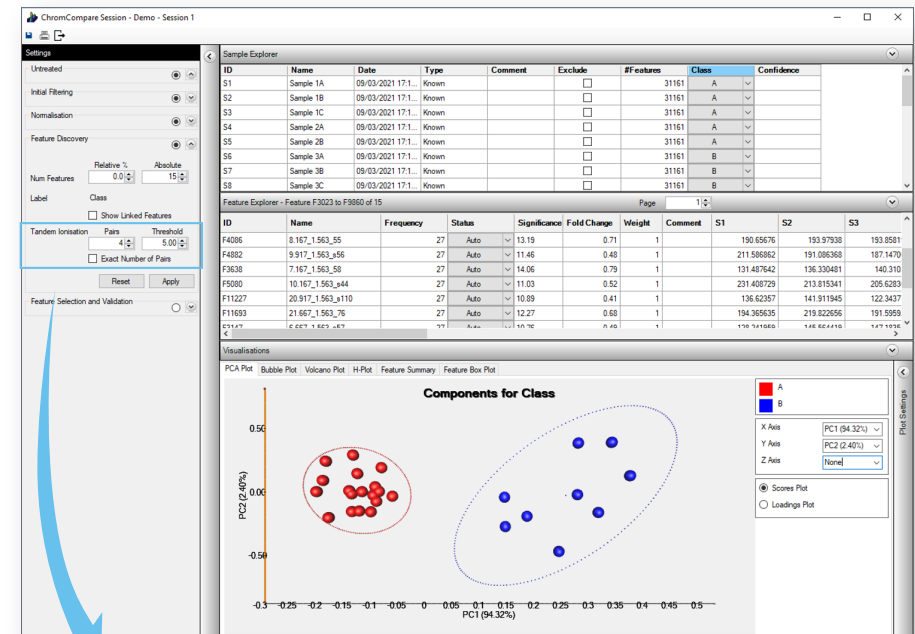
ChromCompare Session - Demo - Session 1

Settings
Untreated
Initial Filtering
Normalisation
Feature Discovery
Relative % Absolute
Num Features 0.0 15
Label Class
Show Linked Features
Tandem Ionisation Pairs Threshold
4 5.00
Exact Number of Pairs
Reset Apply
Feature Selection and Validation

Sample Explorer

| ID | Name | Date | Type | Comment | Exclude | #Features | Class | Confidence |
|---|---|---|---|---|---|---|---|---|
| S1 | Sample 1A | 09/03/2021 17:1... | Known | | | 31161 | A | |
| S2 | Sample 1B | 09/03/2021 17:1... | Known | | | 31161 | A | |
| S3 | Sample 1C | 09/03/2021 17:1... | Known | | | 31161 | A | |
| S4 | Sample 2A | 09/03/2021 17:1... | Known | | | 31161 | A | |
| S5 | Sample 2B | 09/03/2021 17:1... | Known | | | 31161 | A | |
| S6 | Sample 3A | 09/03/2021 17:1... | Known | | | 31161 | B | |
| S7 | Sample 3B | 09/03/2021 17:1... | Known | | | 31161 | B | |
| S8 | Sample 3C | 09/03/2021 17:1... | Known | | | 31161 | B | |

Feature Explorer - Feature F3023 to F9860 of 15 Page 1

| ID | Name | Frequency | Status | Significance | Fold Change | Weight | Comment | S1 | S2 | S3 |
|---|---|---|---|---|---|---|---|---|---|---|
| F4086 | 8.167_1.563_55 | 27 | Auto | 13.19 | 0.71 | 1 | | 190.65676 | 193.97938 | 193.8581 |
| F4882 | 9.917_1.563_s56 | 27 | Auto | 11.46 | 0.48 | 1 | | 211.586862 | 191.086368 | 187.1470 |
| F3638 | 7.167_1.563_58 | 27 | Auto | 14.06 | 0.79 | 1 | | 131.487642 | 136.330481 | 140.310 |
| F5080 | 10.167_1.563_s44 | 27 | Auto | 11.03 | 0.52 | 1 | | 231.408729 | 213.815341 | 205.6283 |
| F11227 | 20.917_1.563_s110 | 27 | Auto | 10.89 | 0.41 | 1 | | 136.62357 | 141.911945 | 122.3437 |
| F11693 | 21.667_1.563_76 | 27 | Auto | 12.27 | 0.68 | 1 | | 194.365635 | 219.822656 | 191.5959 |

Visualisations
PCA Plot | Bubble Plot | Volcano Plot | H-Plot | Feature Summary | Feature Box Plot
Components for Class
PC2 (2.40%)
0.50
0.00
-0.50
-0.3 -0.25 -0.2 -0.15 -0.1 -0.05 0 0.05 0.1 0.15 0.2 0.25 0.3 0.35 0.4 0.45 0.5
PC1 (94.32%)
A
B
X Axis PC1 (94.32%)
Y Axis PC2 (2.40%)
Z Axis None
Scores Plot
Loadings Plot
Plot Settings